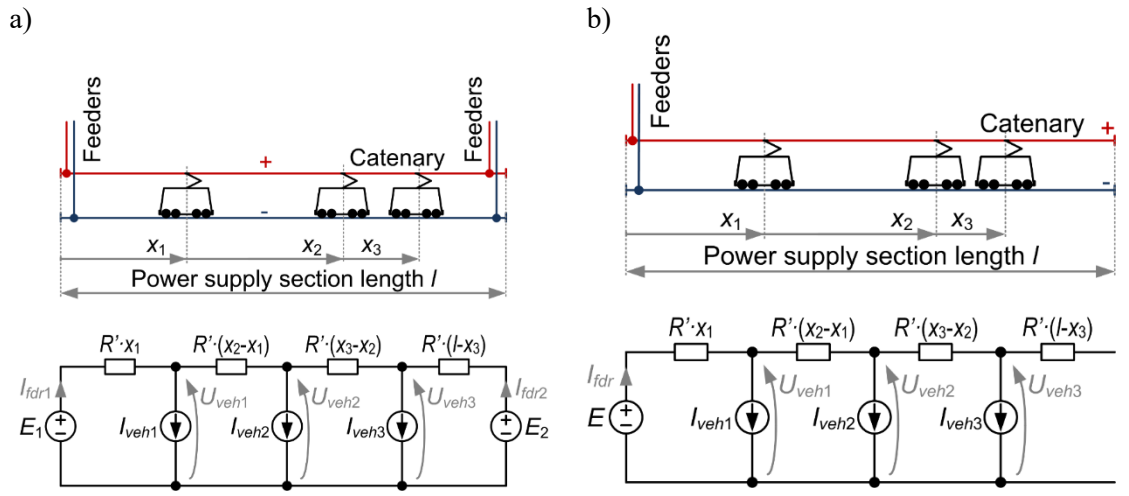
a)

Feeders

Feeders

+

Catenary

-

$x_1$

$x_2$

$x_3$

Power supply section length $l$

$R'\cdot x_1$

$R'\cdot(x_2-x_1)$

$R'\cdot(x_3-x_2)$

$R'\cdot(l-x_3)$

$I_{fdr1}$

$U_{veh1}$

$U_{veh2}$

$U_{veh3}$

$I_{fdr2}$

$E_1$

$I_{veh1}$

$I_{veh2}$

$I_{veh3}$

$E_2$

b)

Feeders

Catenary

+

-

$x_1$

$x_2$

$x_3$

Power supply section length $l$

$R'\cdot x_1$

$R'\cdot(x_2-x_1)$

$R'\cdot(x_3-x_2)$

$R'\cdot(l-x_3)$

$I_{fdr}$

$U_{veh1}$

$U_{veh2}$

$U_{veh3}$

$E$

$I_{veh1}$

$I_{veh2}$

$I_{veh3}$